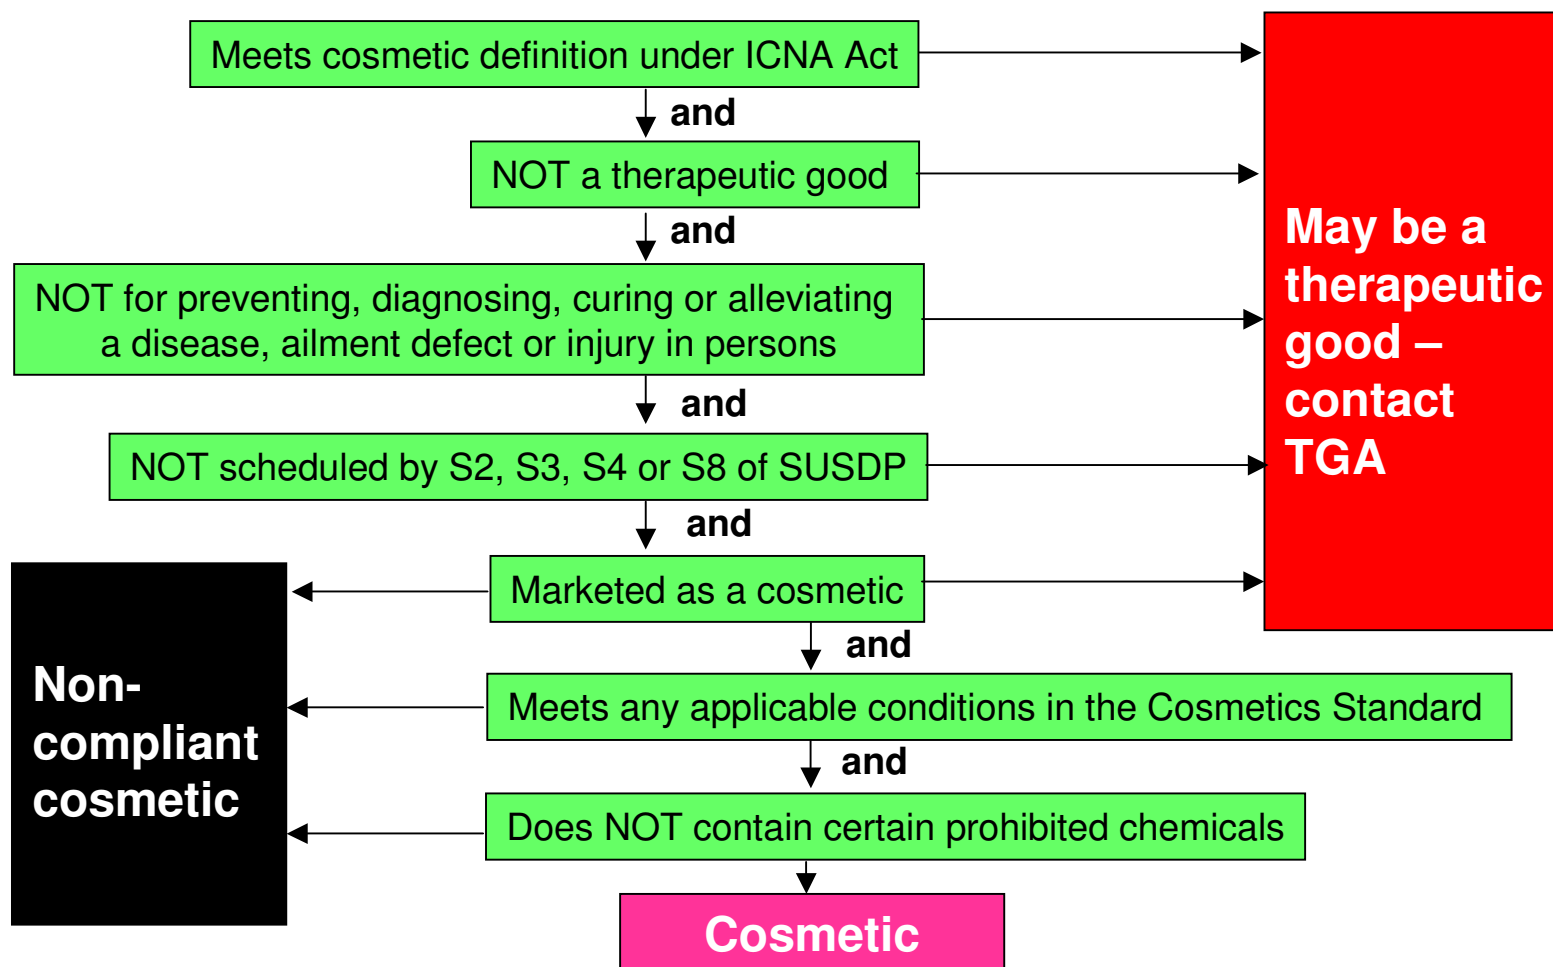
Meets cosmetic definition under ICNA Act

and

NOT a therapeutic good

and

NOT for preventing, diagnosing, curing or alleviating a disease, ailment defect or injury in persons

and

NOT scheduled by S2, S3, S4 or S8 of SUSDP

and

Marketed as a cosmetic

and

Meets any applicable conditions in the Cosmetics Standard

and

Does NOT contain certain prohibited chemicals

Cosmetic

May be a therapeutic good – contact TGA

Non-compliant cosmetic